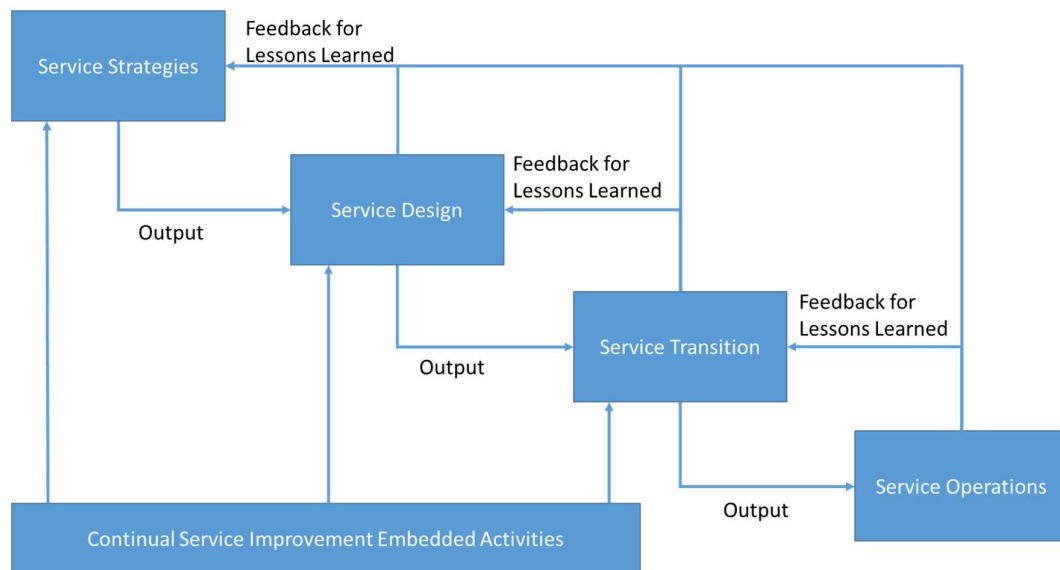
Service Strategies

Feedback for Lessons Learned

Service Design

Feedback for Lessons Learned

Output

Service Transition

Feedback for Lessons Learned

Output

Service Operations

Output

Continual Service Improvement Embedded Activities